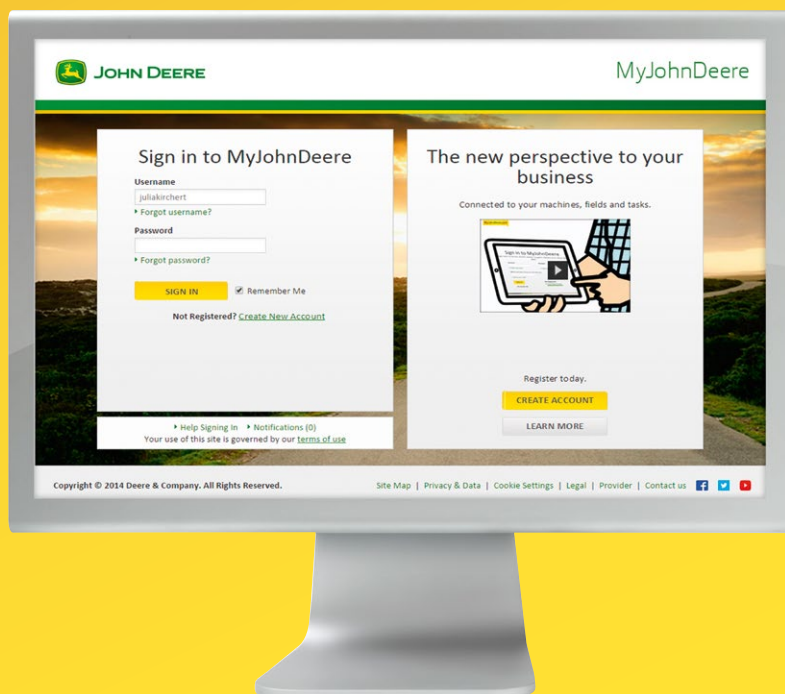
JOHN DEERE

MyJohnDeere

Sign in to MyJohnDeere

Username

juliakirchert

▸ Forgot username?

Password

▸ Forgot password?

SIGN IN

Remember Me

Not Registered? Create New Account

▸ Help Signing In ▸ Notifications (0)

Your use of this site is governed by our terms of use

The new perspective to your business

Connected to your machines, fields and tasks.

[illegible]

Sign in to MyJohnDeere

Register today.

CREATE ACCOUNT

LEARN MORE

Copyright © 2014 Deere & Company. All Rights Reserved.

Site Map | Privacy & Data | Cookie Settings | Legal | Provider | Contact us